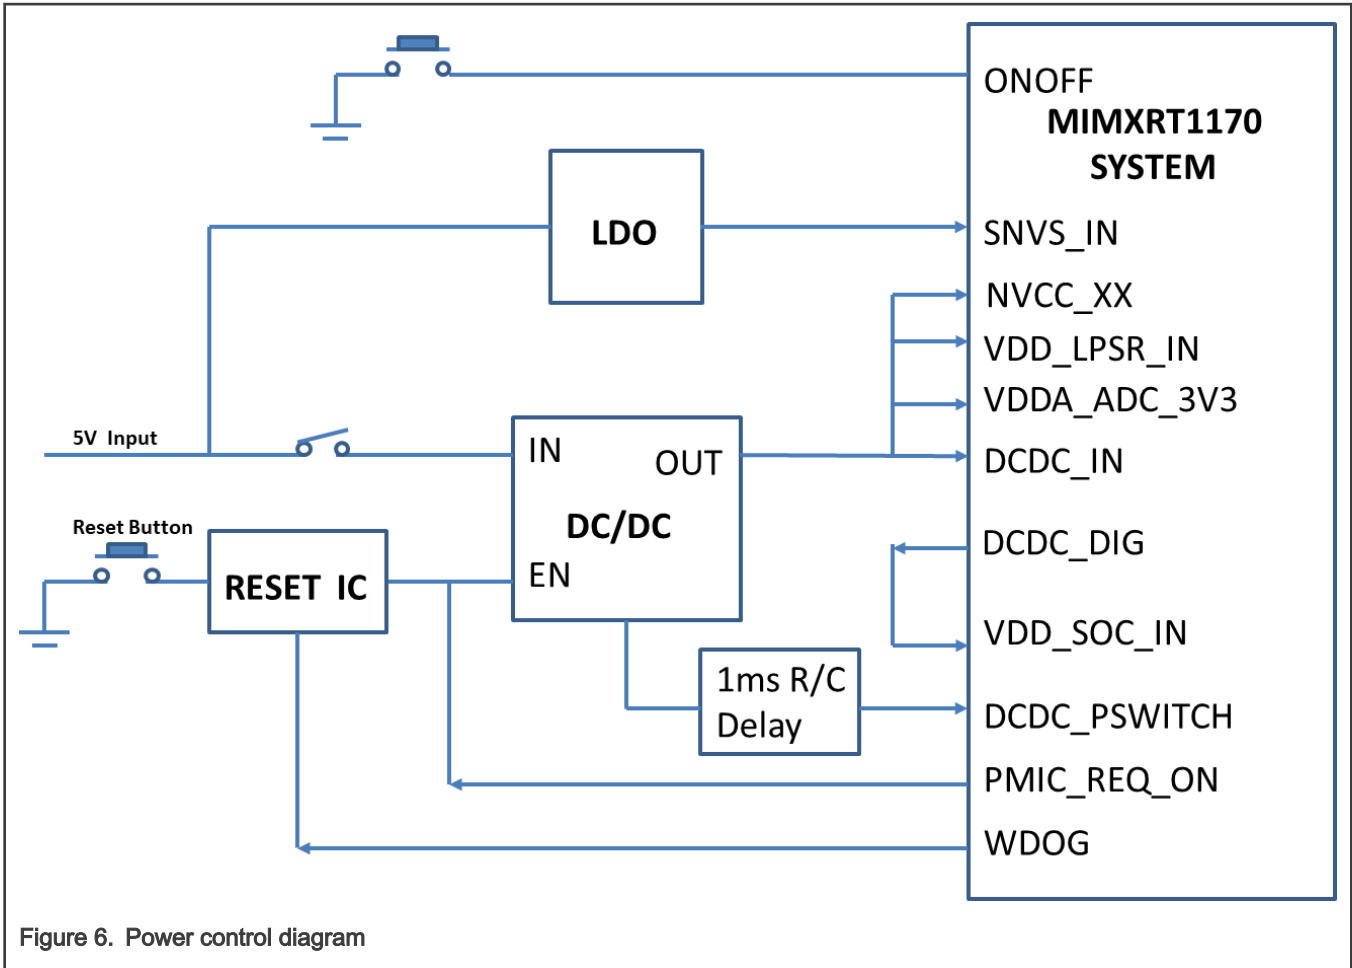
ONOFF
MIMXRT1170
SYSTEM

LDO

SNVS_IN

NVCC_XX

VDD_LPSR_IN

VDDA_ADC_3V3

5V Input

IN

OUT

DCDC_IN

DC/DC

Reset Button

RESET IC

EN

DCDC_DIG

VDD_SOC_IN

1ms R/C Delay

DCDC_PSWITCH

PMIC_REQ_ON

WDOG

Figure 6. Power control diagram